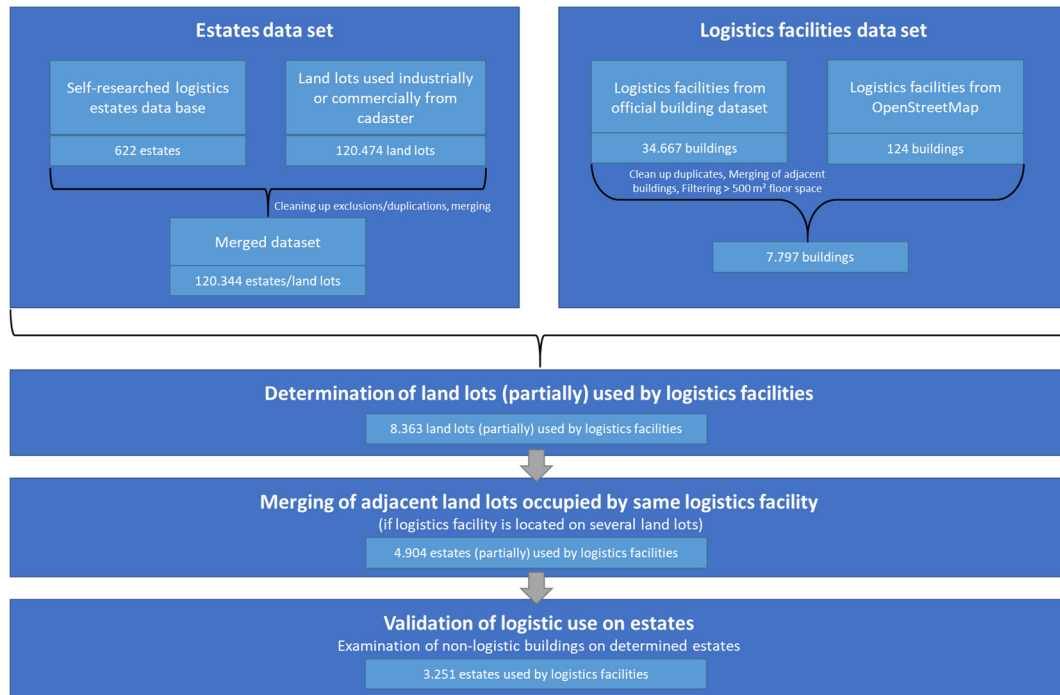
Estates data set

Self-researched logistics estates data base

622 estates

Land lots used industrially or commercially from cadaster

120.474 land lots

Cleaning up exclusions/duplications, merging

Merged dataset

120.344 estates/land lots

Logistics facilities data set

Logistics facilities from official building dataset

34.667 buildings

Logistics facilities from OpenStreetMap

124 buildings

Clean up duplicates, Merging of adjacent buildings, Filtering > 500 m² floor space

7.797 buildings

Determination of land lots (partially) used by logistics facilities

8.363 land lots (partially) used by logistics facilities

Merging of adjacent land lots occupied by same logistics facility

(if logistics facility is located on several land lots)

4.904 estates (partially) used by logistics facilities

Validation of logistic use on estates

Examination of non-logistic buildings on determined estates

3.251 estates used by logistics facilities